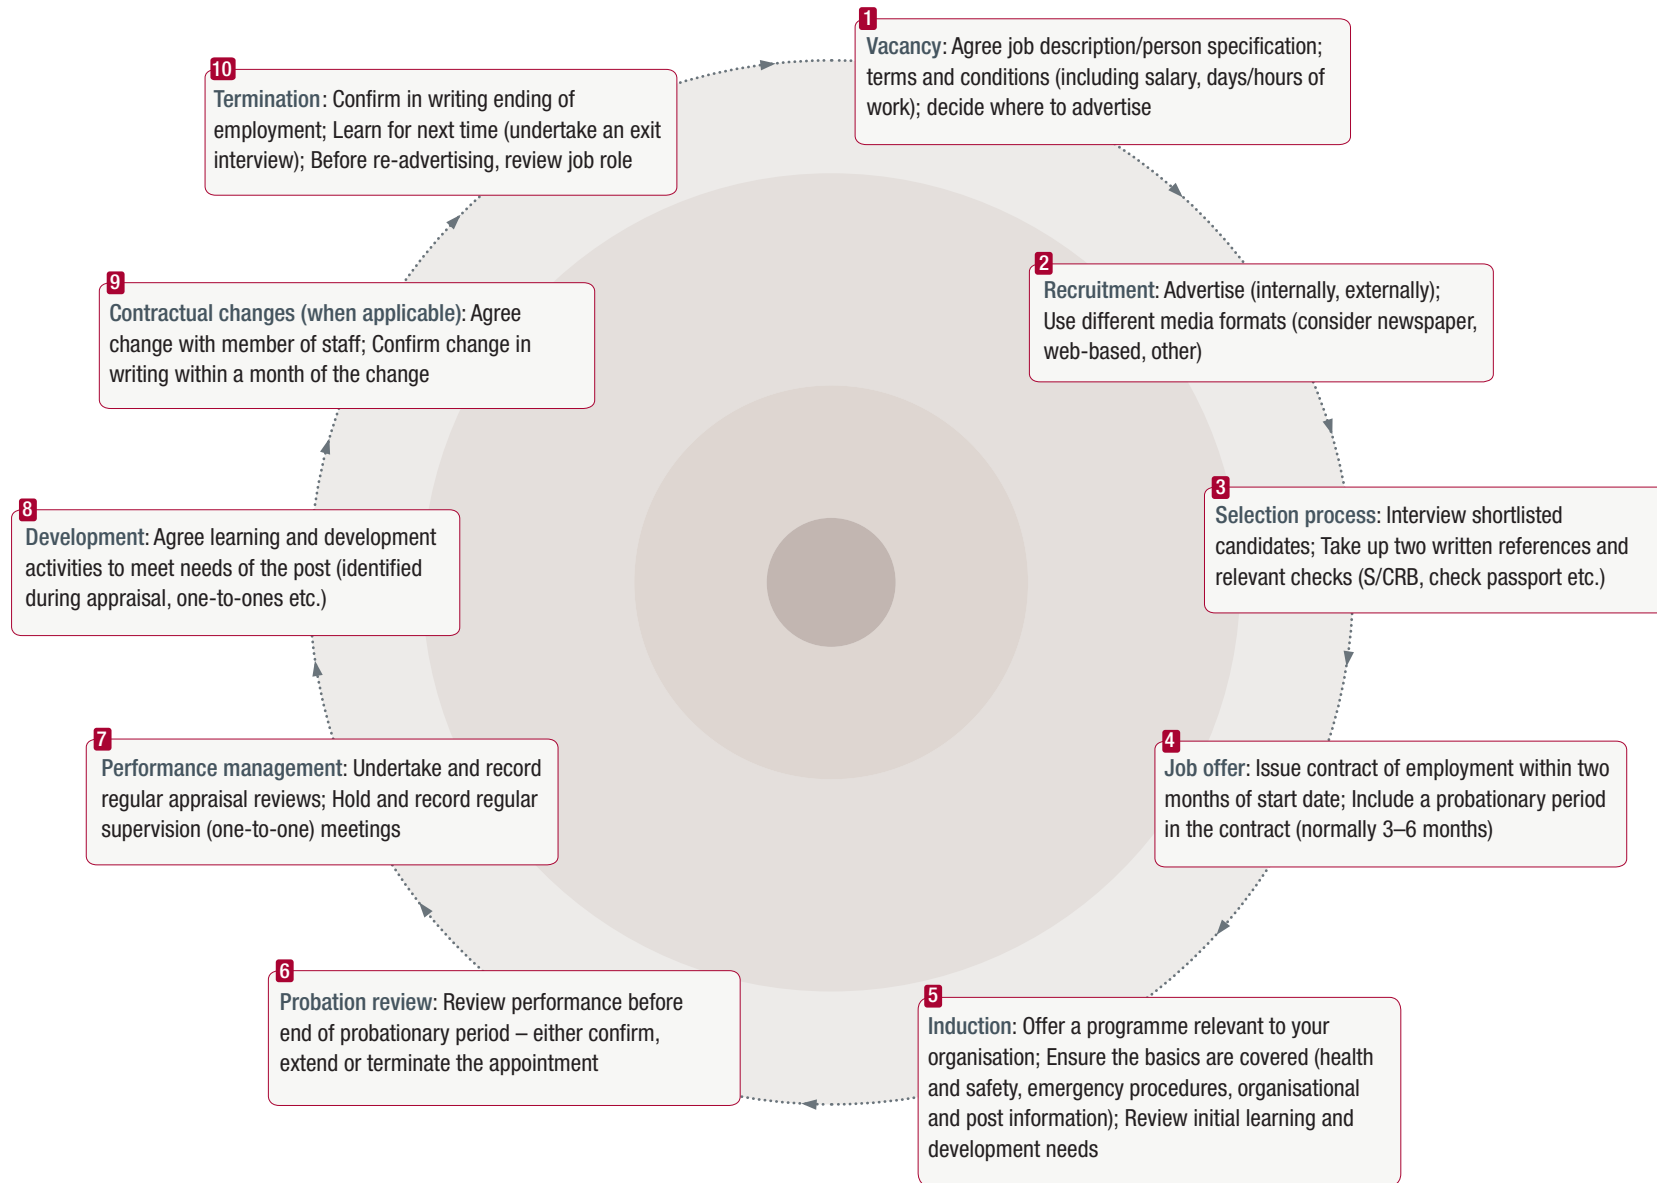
1
Vacancy: Agree job description/person specification; terms and conditions (including salary, days/hours of work); decide where to advertise

2
Recruitment: Advertise (internally, externally); Use different media formats (consider newspaper, web-based, other)

3
Selection process: Interview shortlisted candidates; Take up two written references and relevant checks (S/CRB, check passport etc.)

4
Job offer: Issue contract of employment within two months of start date; Include a probationary period in the contract (normally 3–6 months)

5
Induction: Offer a programme relevant to your organisation; Ensure the basics are covered (health and safety, emergency procedures, organisational and post information); Review initial learning and development needs

6
Probation review: Review performance before end of probationary period – either confirm, extend or terminate the appointment

7
Performance management: Undertake and record regular appraisal reviews; Hold and record regular supervision (one-to-one) meetings

8
Development: Agree learning and development activities to meet needs of the post (identified during appraisal, one-to-ones etc.)

9
Contractual changes (when applicable): Agree change with member of staff; Confirm change in writing within a month of the change

10
Termination: Confirm in writing ending of employment; Learn for next time (undertake an exit interview); Before re-advertising, review job role